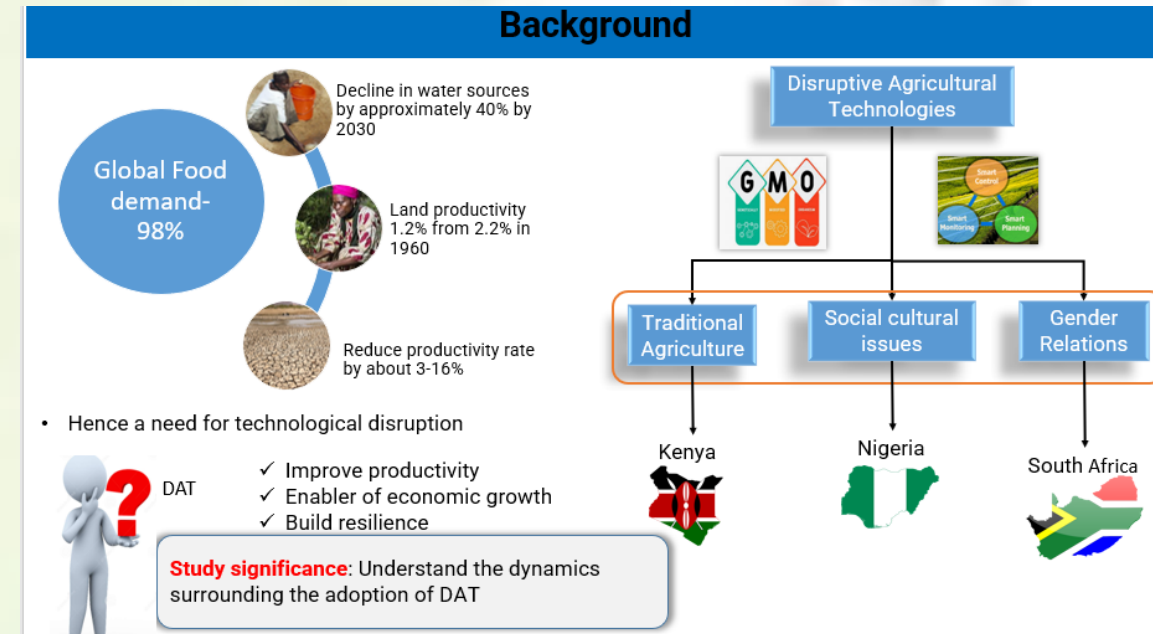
Background

Global Food demand-98%

Decline in water sources by approximately 40% by 2030

Land productivity 1.2% from 2.2% in 1960

Reduce productivity rate by about 3-16%

• Hence a need for technological disruption

DAT

✓ Improve productivity
✓ Enabler of economic growth
✓ Build resilience

Study significance: Understand the dynamics surrounding the adoption of DAT

Disruptive Agricultural Technologies

GMO

Smart Control
Smart Monitoring
Smart Planning

Traditional Agriculture

Social cultural issues

Gender Relations

Kenya

Nigeria

South Africa